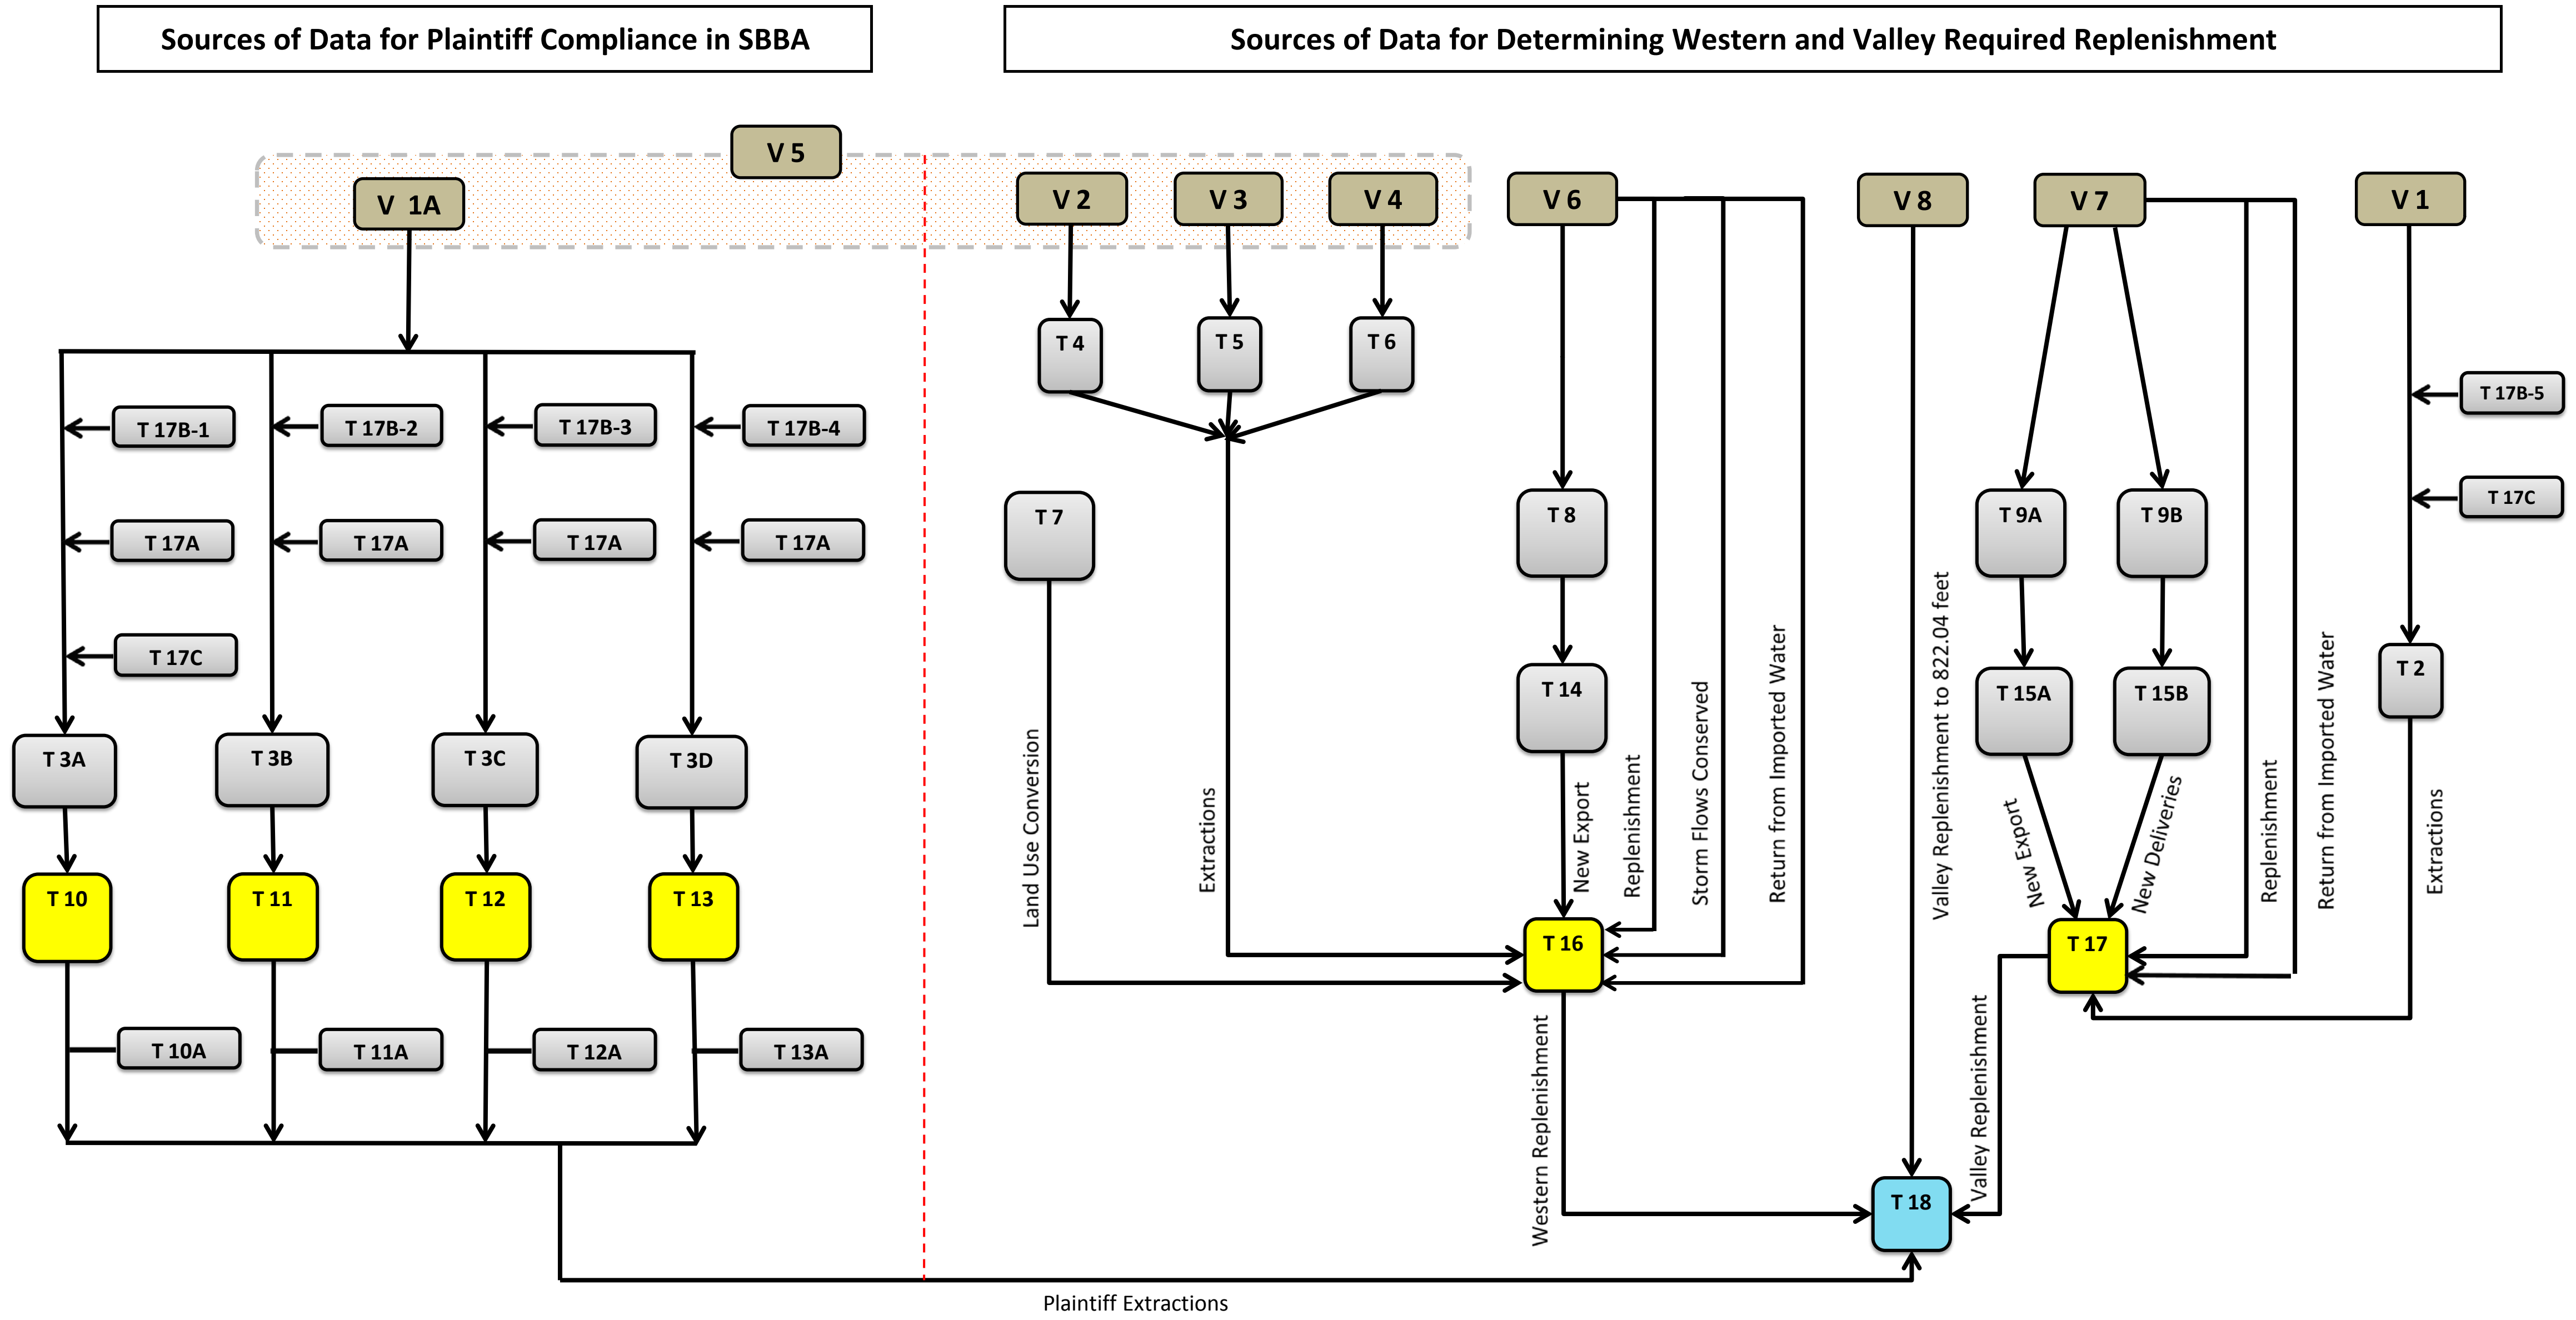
Sources of Data for Plaintiff Compliance in SBBA

Sources of Data for Determining Western and Valley Required Replenishment

V 5

V 1A

V 2

V 3

V 4

V 6

V 8

V 7

V 1

T 4

T 5

T 6

T 17B-1

T 17B-2

T 17B-3

T 17B-4

T 17B-5

T 17A

T 17A

T 17A

T 17A

T 17C

T 17C

T 7

T 8

T 9A

T 9B

T 14

T 15A

T 15B

T 2

T 3A

T 3B

T 3C

T 3D

T 10

T 11

T 12

T 13

T 10A

T 11A

T 12A

T 13A

Land Use Conversion

Extractions

New Export

Replenishment

Storm Flows Conserved

Return from Imported Water

Valley Replenishment to 822.04 feet

New Export

New Deliveries

Replenishment

Return from Imported Water

Extractions

T 16

T 17

Western Replenishment

Valley Replenishment

T 18

Plaintiff Extractions